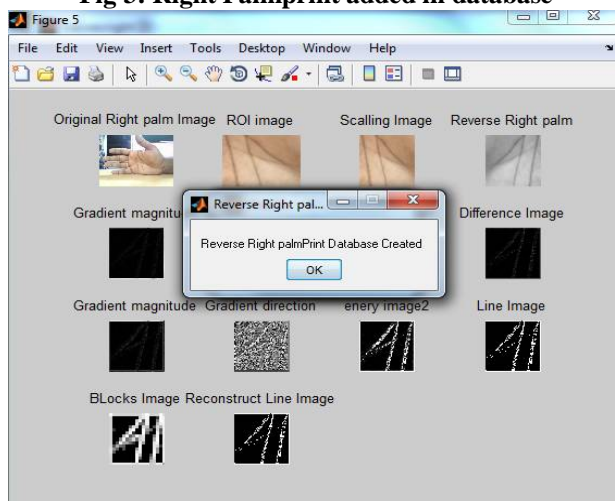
Fig 5: Right Palmprint added in database

Figure 5

File Edit View Insert Tools Desktop Window Help

Original Right palm Image ROI image Scalling Image Reverse Right palm

Gradient magnitu

Difference Image

Reverse Right pal...

Reverse Right palmPrint Database Created

OK

Gradient magnitude Gradient direction enery image2 Line Image

BLocks Image Reconstruct Line Image